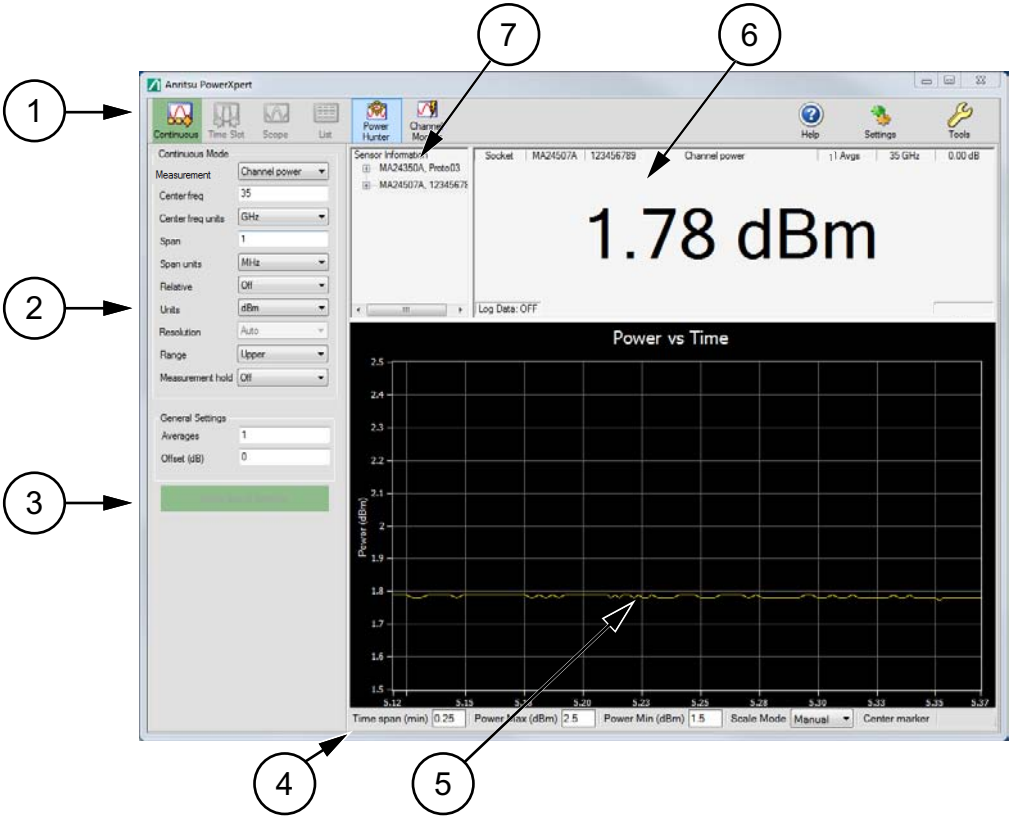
1

2

3

4

5

6

7

Anritsu PowerXpert

Continuous Time Slot Scope List Power Hunter Channel Mo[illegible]

Help Settings Tools

Continuous Mode

| Measurement | Channel power |
|---|---|
| Center freq | 35 |
| Center freq units | GHz |
| Span | 1 |
| Span units | MHz |
| Relative | Off |
| Units | dBm |
| Resolution | Auto |
| Range | Upper |
| Measurement hold | Off |

General Settings

| Averages | 1 |
|---|---|
| Offset (dB) | 0 |

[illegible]

Sensor Information
MA24350A, Proto03
MA24507A, 12345678

| Socket | MA24507A | 123456789 | Channel power | 1 Avgs | 35 GHz | 0.00 dB |
|---|---|---|---|---|---|---|

1.78 dBm

Log Data: OFF

Power vs Time

2.5
2.4
2.3
2.2
2.1
2
1.9
1.8
1.7
1.6
1.5

Power (dBm)

5.12 5.15 5.1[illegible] 5.20 5.23 5.25 5.28 5.30 5.33 5.35 5.37

Time span (min) 0.25 Power Max (dBm) 2.5 Power Min (dBm) 1.5 Scale Mode Manual Center marker